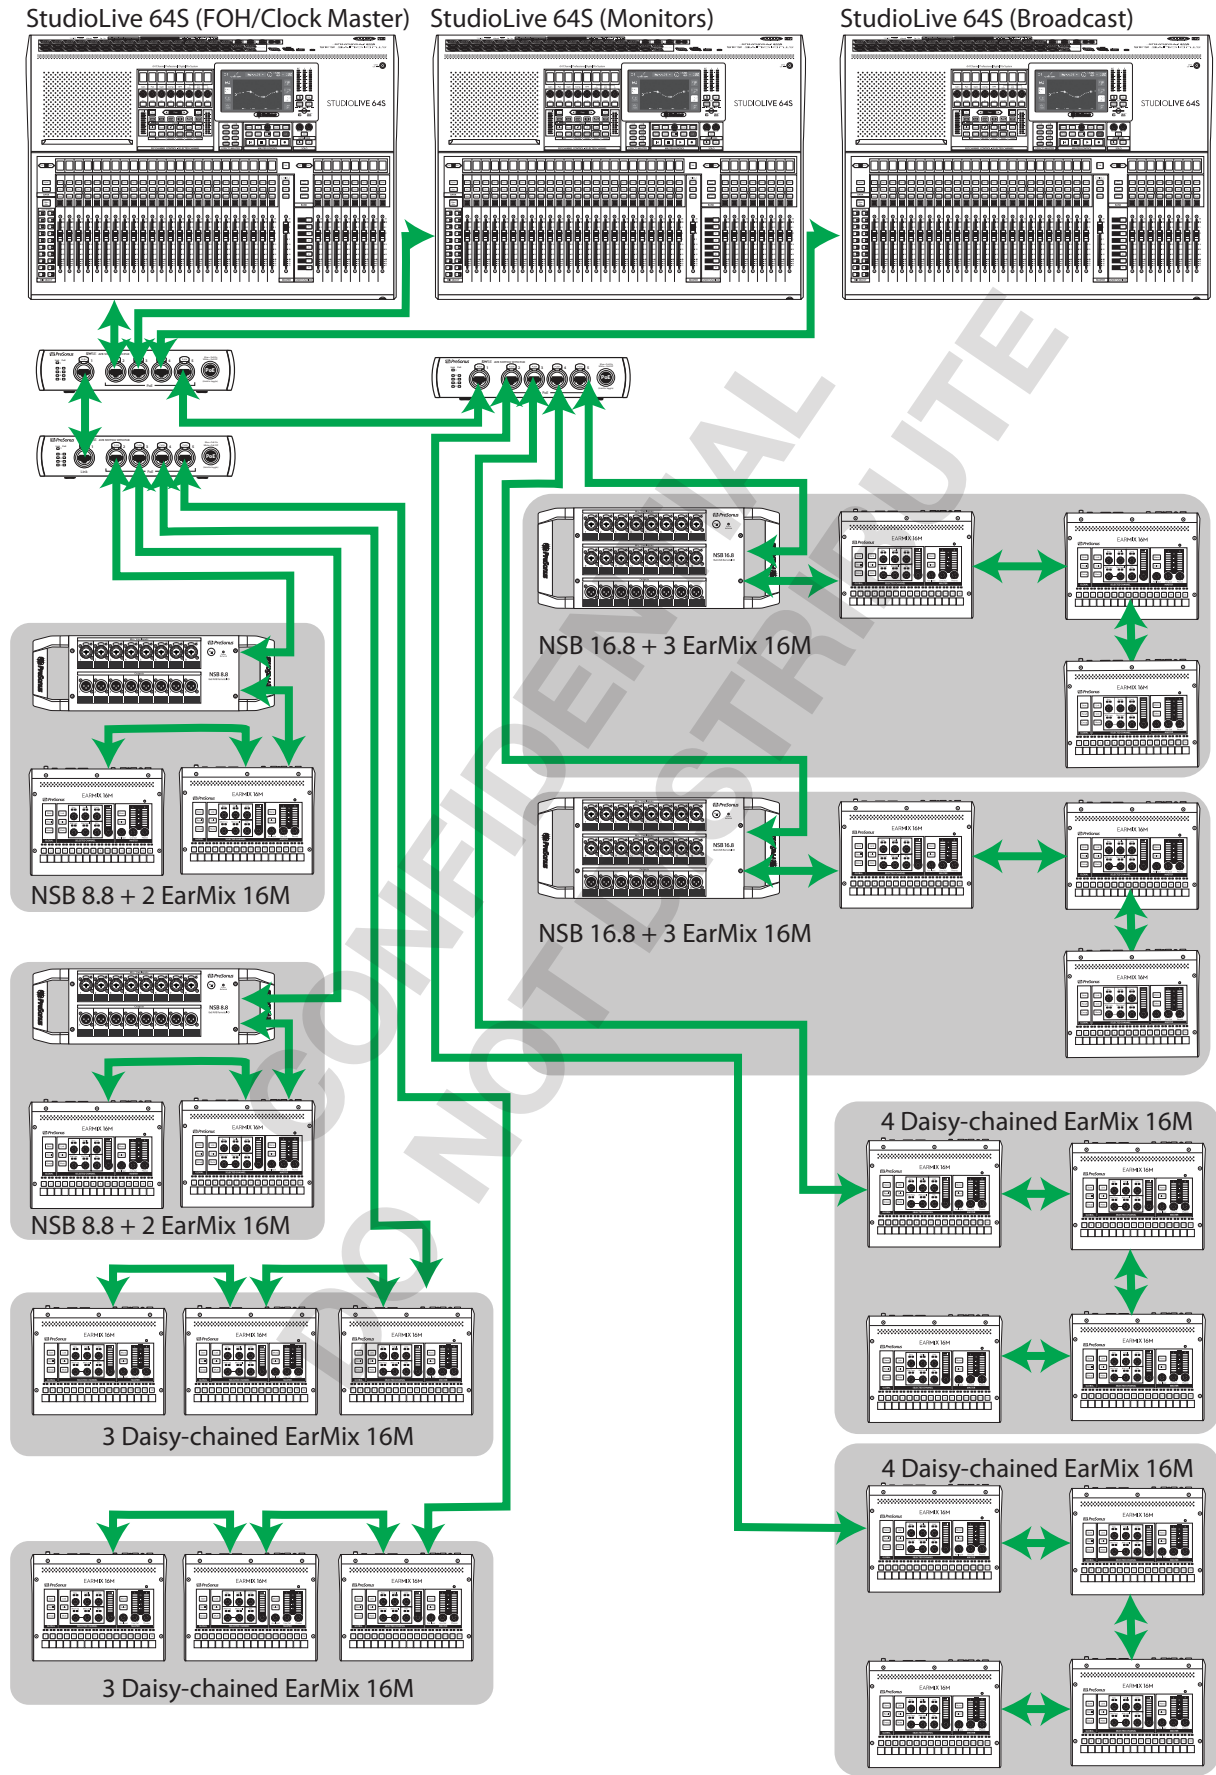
StudioLive 64S (FOH/Clock Master)

StudioLive 64S (Monitors)

StudioLive 64S (Broadcast)

STUDIOLIVE 64S

STUDIOLIVE 64S

STUDIOLIVE 64S

NSB 16.8 + 3 EarMix 16M

NSB 8.8 + 2 EarMix 16M

NSB 16.8 + 3 EarMix 16M

NSB 8.8 + 2 EarMix 16M

4 Daisy-chained EarMix 16M

3 Daisy-chained EarMix 16M

4 Daisy-chained EarMix 16M

3 Daisy-chained EarMix 16M

CONFIDENTIAL
DO NOT DISTRIBUTE